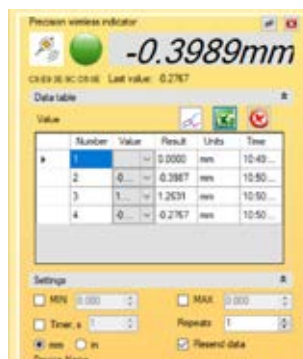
Precision wireless indicator

-0.3989mm

C9:E9:3E:9C:C9:0E Last value: 0.2767

Data table

Value

| | Number | Value | Result | Units | Time |
|---|---|---|---|---|---|
| ▸ | 1 | | 0.0000 | mm | 10:49... |
| | 2 | -0... | -0.3987 | mm | 10:50... |
| | 3 | 1... | 1.2631 | mm | 10:50... |
| | 4 | -0... | -0.2767 | mm | 10:50... |

Settings

MIN 0.000

MAX 0.000

Timer, s 1

Repeats 1

mm in

Resend data

Device Name